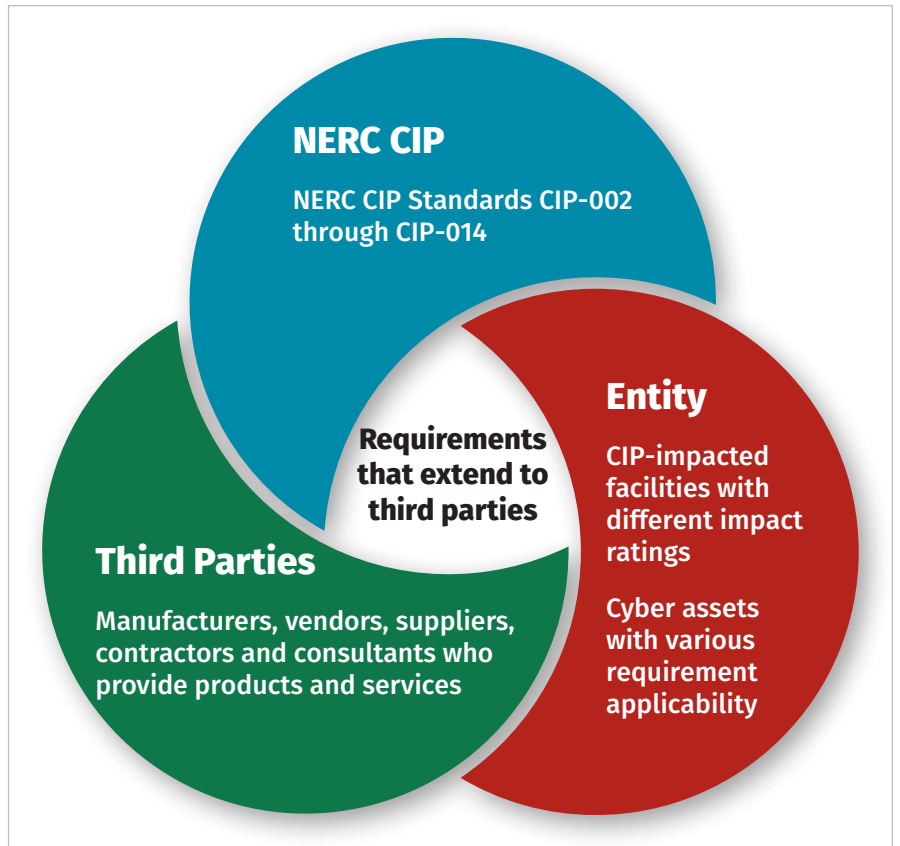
NERC CIP

NERC CIP Standards CIP-002 through CIP-014

Entity

CIP-impacted facilities with different impact ratings

Cyber assets with various requirement applicability

Requirements that extend to third parties

Third Parties

Manufacturers, vendors, suppliers, contractors and consultants who provide products and services